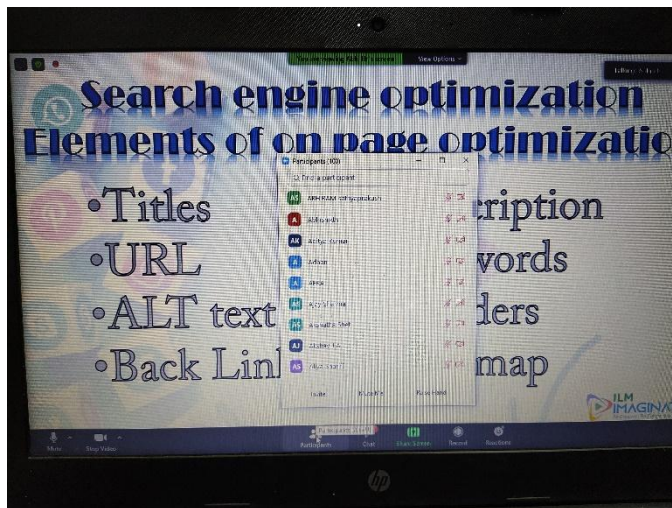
View Options

Search engine optimization
Elements of on page optimizatio

•Titles
•URL
•ALT text
•Back Lin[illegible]

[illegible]ription
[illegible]words
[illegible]ders
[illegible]map

Participants (33)
Find a participant
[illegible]
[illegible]
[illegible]
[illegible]
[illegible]
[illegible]
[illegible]
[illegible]
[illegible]
Invite
Mute All
Raise Hand

ILM IMAGINA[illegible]

Mute
Stop Video
Participants
Chat
Share Screen
Record
Reactions

hp